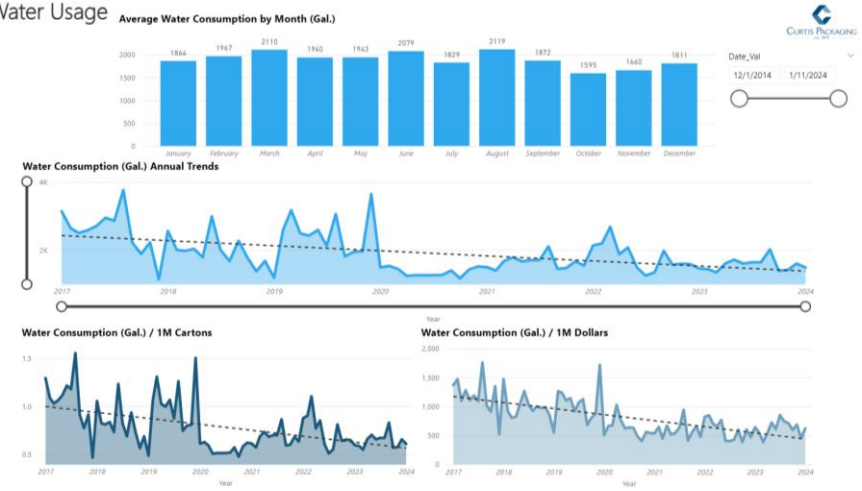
Water Usage

Average Water Consumption by Month (Gal.)

2000
1500
1000
500
0

| January | February | March | April | May | June | July | August | September | October | November | December |
|---|---|---|---|---|---|---|---|---|---|---|---|
| 1866 | 1967 | 2110 | 1960 | 1963 | 2079 | 1829 | 2119 | 1872 | 1595 | 1660 | 1811 |

CURTIS PACKAGING

Date_Val
12/1/2014
1/11/2024

Water Consumption (Gal.) Annual Trends

4K
2K

2017 2018 2019 2020 2021 2022 2023 2024
Year

Water Consumption (Gal.) / 1M Cartons

1.5
1.0
0.5

2017 2018 2019 2020 2021 2022 2023 2024
Year

Water Consumption (Gal.) / 1M Dollars

2,000
1,500
1,000
500
0

2017 2018 2019 2020 2021 2022 2023 2024
Year